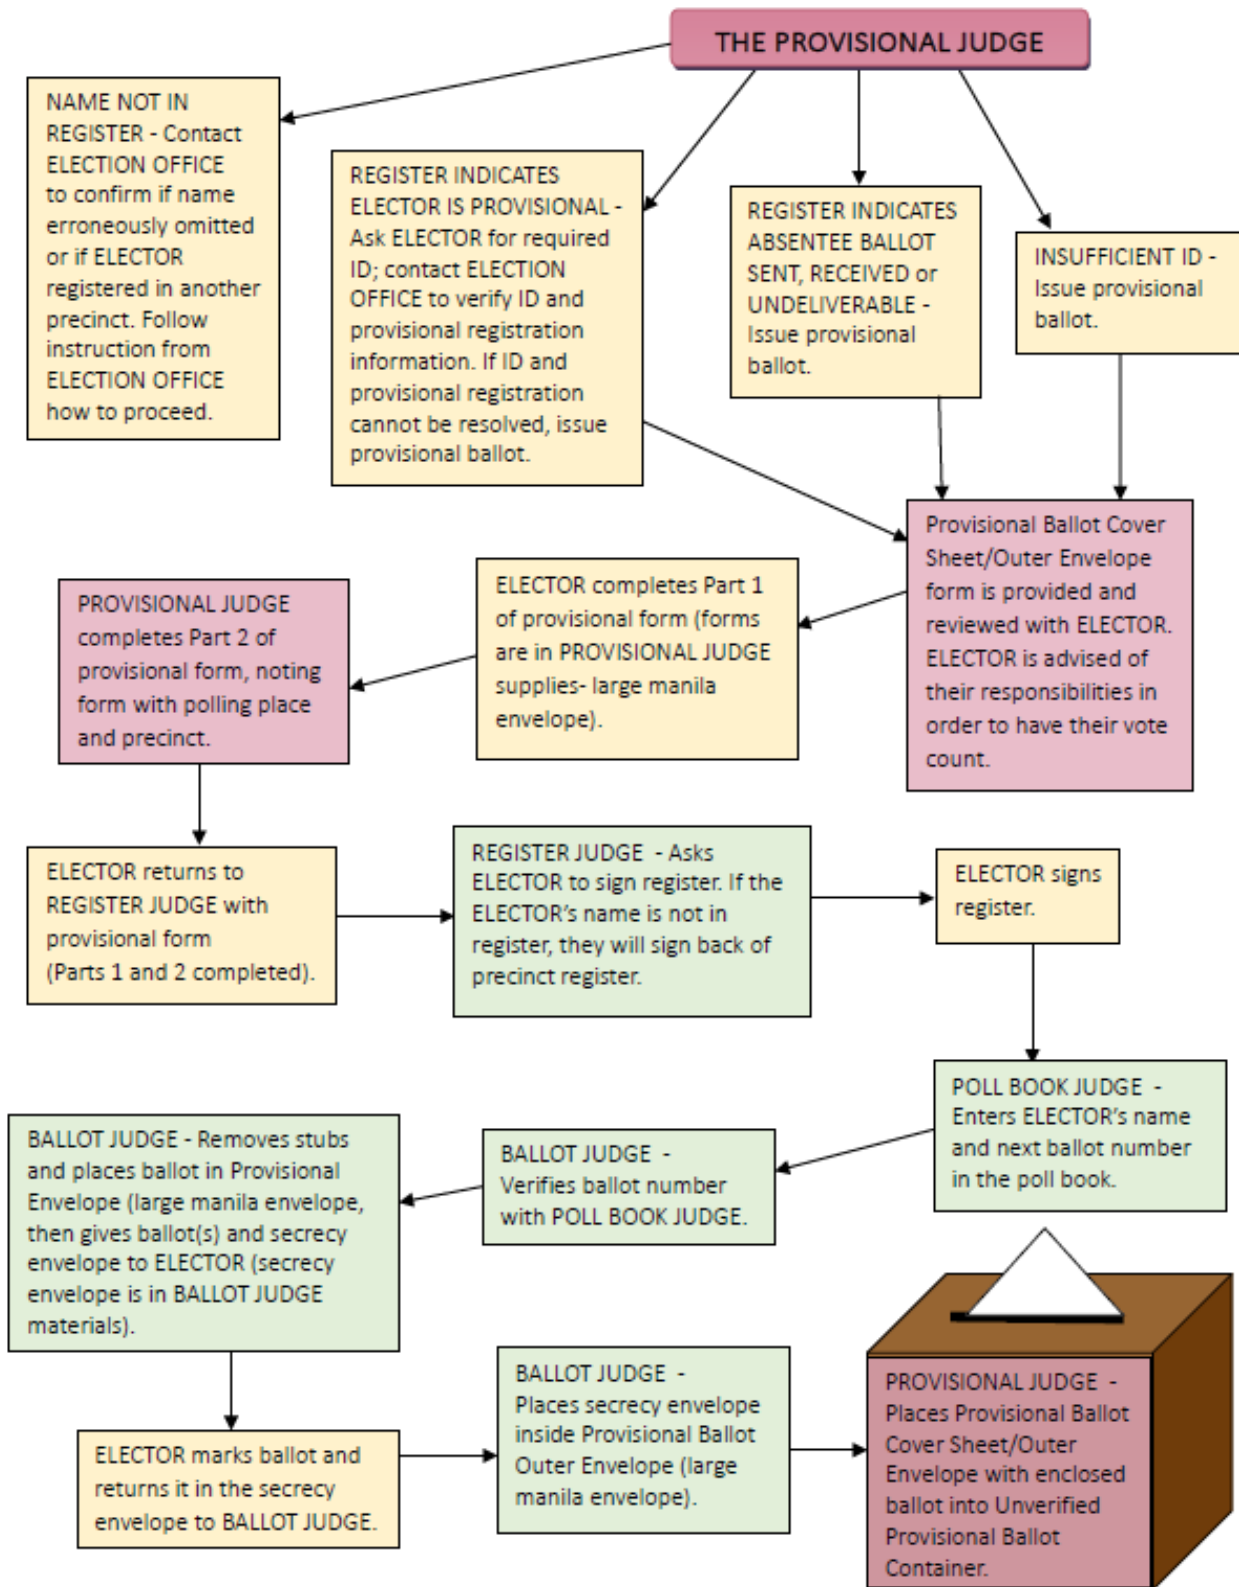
THE PROVISIONAL JUDGE

NAME NOT IN REGISTER - Contact ELECTION OFFICE to confirm if name erroneously omitted or if ELECTOR registered in another precinct. Follow instruction from ELECTION OFFICE how to proceed.

REGISTER INDICATES ELECTOR IS PROVISIONAL - Ask ELECTOR for required ID; contact ELECTION OFFICE to verify ID and provisional registration information. If ID and provisional registration cannot be resolved, issue provisional ballot.

REGISTER INDICATES ABSENTEE BALLOT SENT, RECEIVED or UNDELIVERABLE - Issue provisional ballot.

INSUFFICIENT ID - Issue provisional ballot.

Provisional Ballot Cover Sheet/Outer Envelope form is provided and reviewed with ELECTOR. ELECTOR is advised of their responsibilities in order to have their vote count.

ELECTOR completes Part 1 of provisional form (forms are in PROVISIONAL JUDGE supplies- large manila envelope).

PROVISIONAL JUDGE completes Part 2 of provisional form, noting form with polling place and precinct.

ELECTOR returns to REGISTER JUDGE with provisional form (Parts 1 and 2 completed).

REGISTER JUDGE - Asks ELECTOR to sign register. If the ELECTOR's name is not in register, they will sign back of precinct register.

ELECTOR signs register.

POLL BOOK JUDGE - Enters ELECTOR's name and next ballot number in the poll book.

BALLOT JUDGE - Verifies ballot number with POLL BOOK JUDGE.

BALLOT JUDGE - Removes stubs and places ballot in Provisional Envelope (large manila envelope, then gives ballot(s) and secrecy envelope to ELECTOR (secrecy envelope is in BALLOT JUDGE materials).

ELECTOR marks ballot and returns it in the secrecy envelope to BALLOT JUDGE.

BALLOT JUDGE - Places secrecy envelope inside Provisional Ballot Outer Envelope (large manila envelope).

PROVISIONAL JUDGE - Places Provisional Ballot Cover Sheet/Outer Envelope with enclosed ballot into Unverified Provisional Ballot Container.